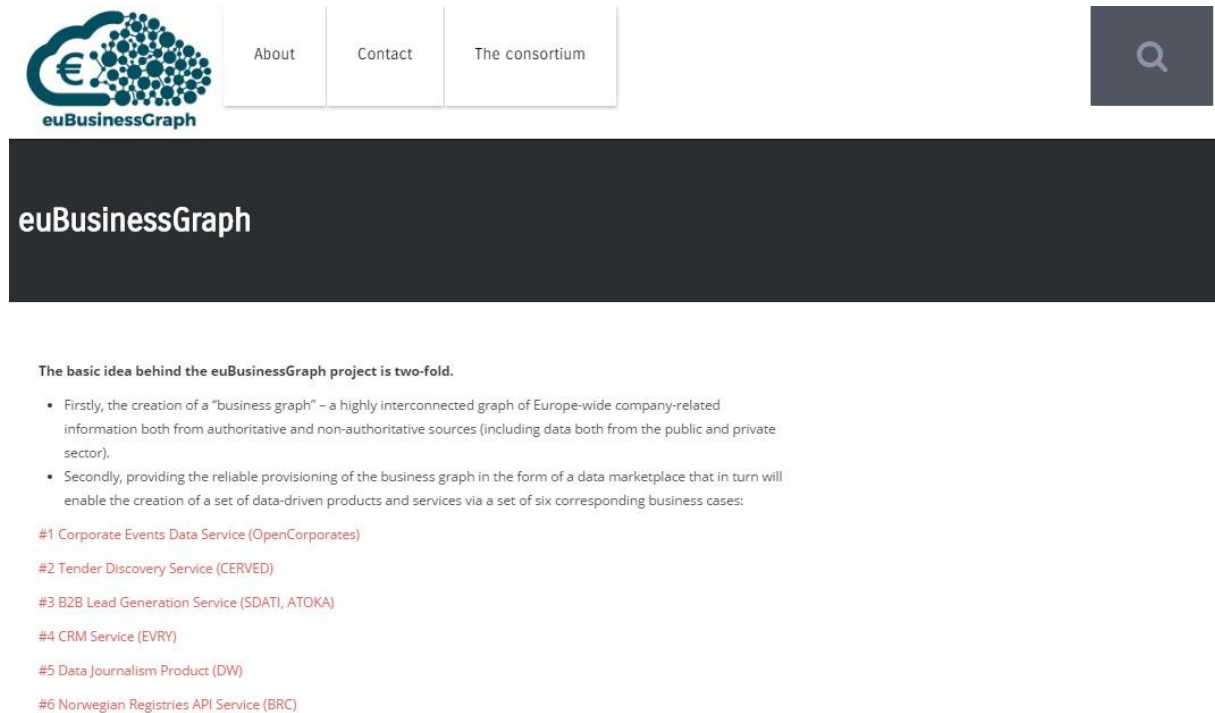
€

euBusinessGraph

About

Contact

The consortium

euBusinessGraph

**The basic idea behind the euBusinessGraph project is two-fold.**

- Firstly, the creation of a "business graph" – a highly interconnected graph of Europe-wide company-related information both from authoritative and non-authoritative sources (including data both from the public and private sector).
- Secondly, providing the reliable provisioning of the business graph in the form of a data marketplace that in turn will enable the creation of a set of data-driven products and services via a set of six corresponding business cases:

#1 Corporate Events Data Service (OpenCorporates)

#2 Tender Discovery Service (CERVED)

#3 B2B Lead Generation Service (SDATI, ATOKA)

#4 CRM Service (EVRY)

#5 Data Journalism Product (DW)

#6 Norwegian Registries API Service (BRC)